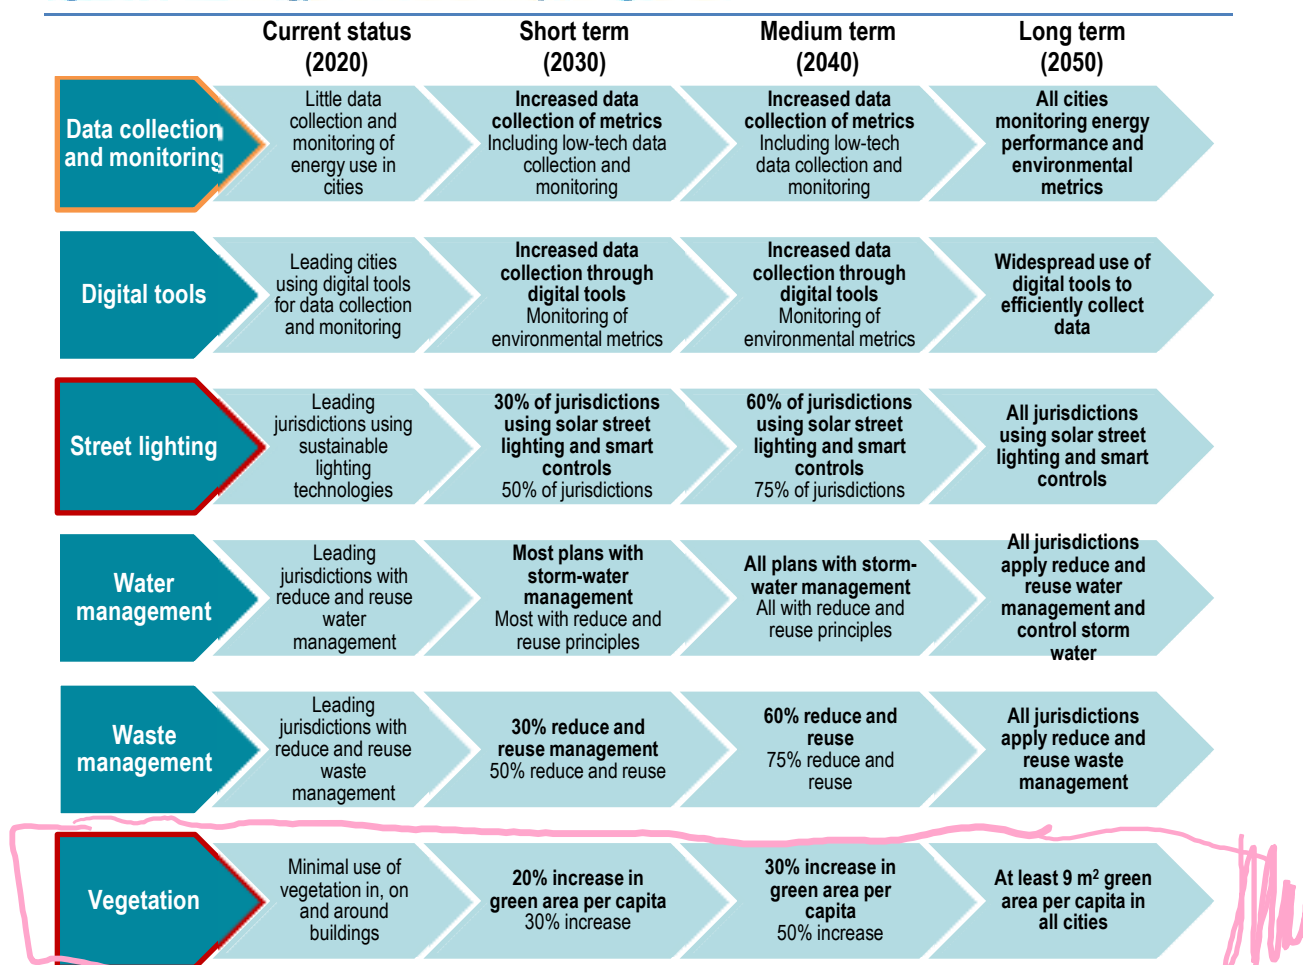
| | Current status (2020) | Short term (2030) | Medium term (2040) | Long term (2050) |
|---|---|---|---|---|
| Data collection and monitoring | Little data collection and monitoring of energy use in cities | Increased data collection of metrics Including low-tech data collection and monitoring | Increased data collection of metrics Including low-tech data collection and monitoring | All cities monitoring energy performance and environmental metrics |
| Digital tools | Leading cities using digital tools for data collection and monitoring | Increased data collection through digital tools Monitoring of environmental metrics | Increased data collection through digital tools Monitoring of environmental metrics | Widespread use of digital tools to efficiently collect data |
| Street lighting | Leading jurisdictions using sustainable lighting technologies | 30% of jurisdictions using solar street lighting and smart controls 50% of jurisdictions | 60% of jurisdictions using solar street lighting and smart controls 75% of jurisdictions | All jurisdictions using solar street lighting and smart controls |
| Water management | Leading jurisdictions with reduce and reuse water management | Most plans with storm-water management Most with reduce and reuse principles | All plans with storm-water management All with reduce and reuse principles | All jurisdictions apply reduce and reuse water management and control storm water |
| Waste management | Leading jurisdictions with reduce and reuse waste management | 30% reduce and reuse management 50% reduce and reuse | 60% reduce and reuse 75% reduce and reuse | All jurisdictions apply reduce and reuse waste management |
| Vegetation | Minimal use of vegetation in, on and around buildings | 20% increase in green area per capita 30% increase | 30% increase in green area per capita 50% increase | At least 9 $m^2$ green area per capita in all cities |